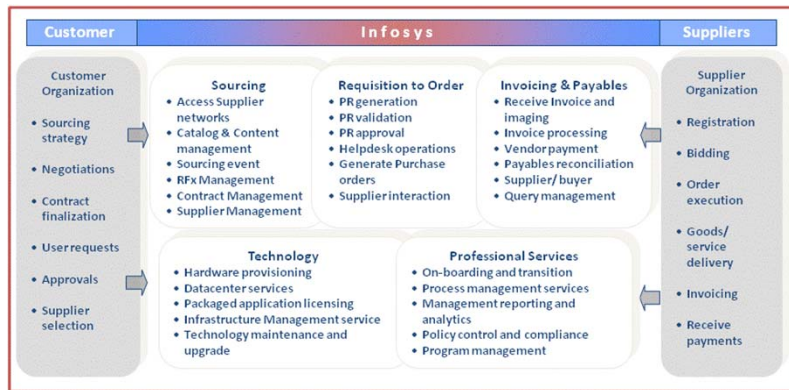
Customer

Infosys

Suppliers

Customer Organization

- Sourcing strategy
- Negotiations
- Contract finalization
- User requests
- Approvals
- Supplier selection

Sourcing

- Access Supplier networks
- Catalog & Content management
- Sourcing event
- RFx Management
- Contract Management
- Supplier Management

Requisition to Order

- PR generation
- PR validation
- PR approval
- Helpdesk operations
- Generate Purchase orders
- Supplier interaction

Invoicing & Payables

- Receive Invoice and imaging
- Invoice processing
- Vendor payment
- Payables reconciliation
- Supplier/ buyer
- Query management

Technology

- Hardware provisioning
- Datacenter services
- Packaged application licensing
- Infrastructure Management service
- Technology maintenance and upgrade

Professional Services

- On-boarding and transition
- Process management services
- Management reporting and analytics
- Policy control and compliance
- Program management

Supplier Organization

- Registration
- Bidding
- Order execution
- Goods/ service delivery
- Invoicing
- Receive payments